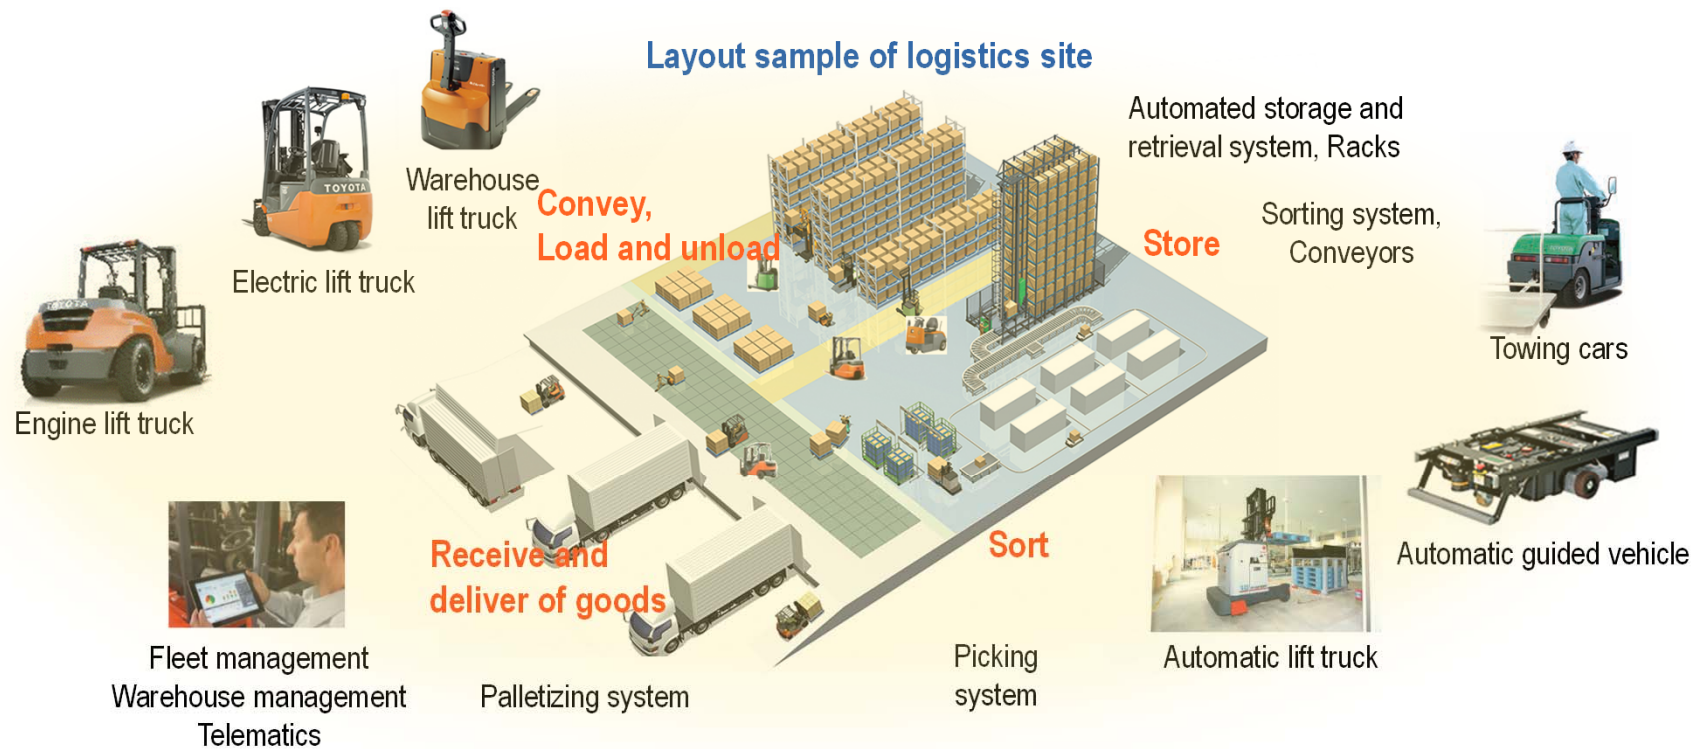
Layout sample of logistics site

Warehouse lift truck

Electric lift truck

Engine lift truck

Convey, Load and unload

Automated storage and retrieval system, Racks

Store

Sorting system, Conveyors

Towing cars

Automatic guided vehicle

Receive and deliver of goods

Sort

Fleet management
Warehouse management
Telematics

Palletizing system

Picking system

Automatic lift truck